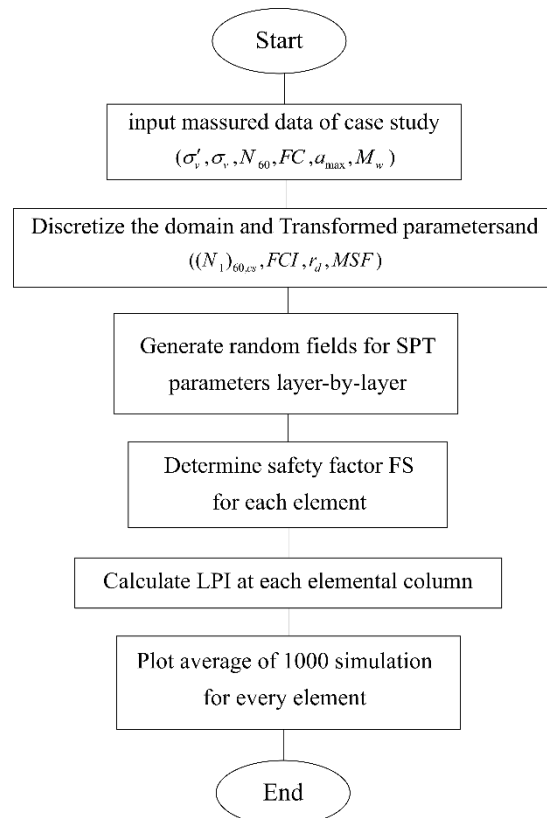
Start

input massured data of case study
$(\sigma_v', \sigma_v, N_{60}, FC, a_{\max}, M_w)$

Discretize the domain and Transformed parametersand
$((N_1)_{60,cs}, FCI, r_d, MSF)$

Generate random fields for SPT parameters layer-by-layer

Determine safety factor FS for each element

Calculate LPI at each elemental column

Plot average of 1000 simulation for every element

End